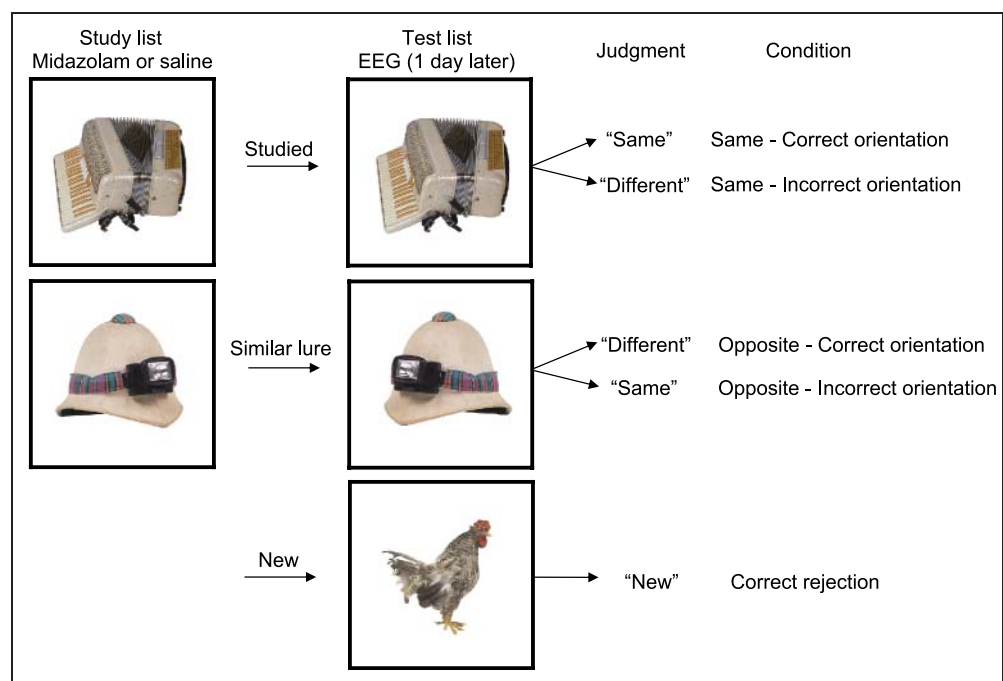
Study list
Midazolam or saline

Test list
EEG (1 day later)

Judgment

Condition

Studied

"Same" Same - Correct orientation

"Different" Same - Incorrect orientation

Similar lure

"Different" Opposite - Correct orientation

"Same" Opposite - Incorrect orientation

New

"New" Correct rejection